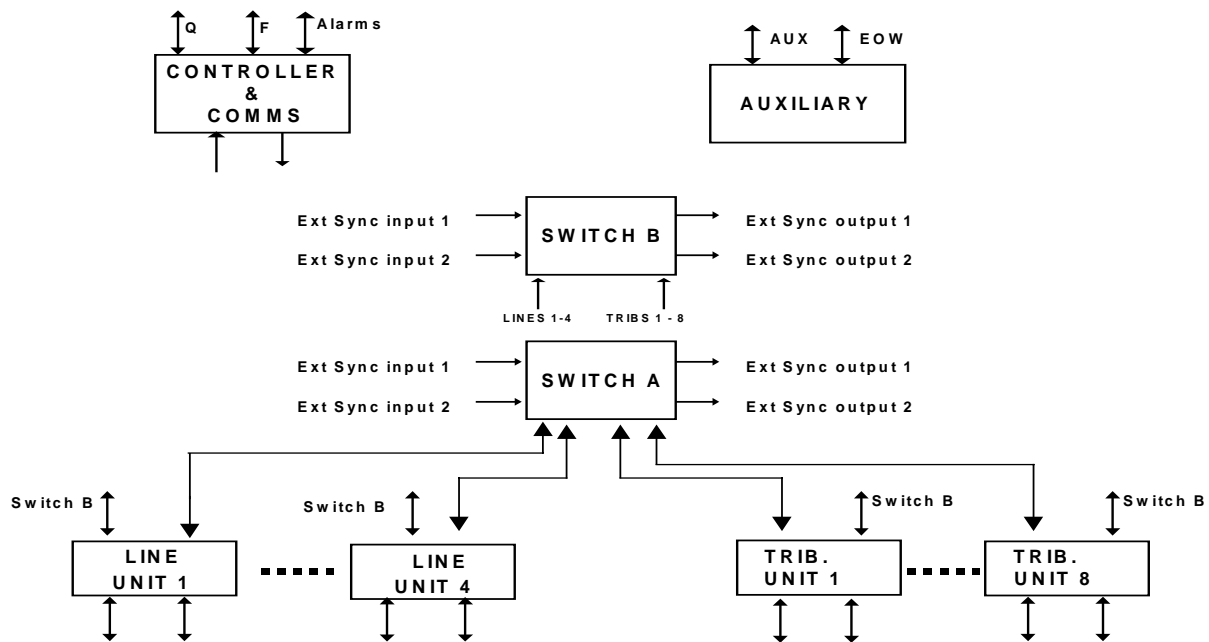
Q
F
Alarms
CONTROLLER
&
COMMS

AUX
EOW
AUXILIARY

Ext Sync input 1
Ext Sync input 2
SWITCH B
Ext Sync output 1
Ext Sync output 2
LINES 1-4
TRIBS 1 - 8

Ext Sync input 1
Ext Sync input 2
SWITCH A
Ext Sync output 1
Ext Sync output 2

Switch B
LINE UNIT 1
Switch B
LINE UNIT 4
Switch B
TRIB. UNIT 1
Switch B
TRIB. UNIT 8